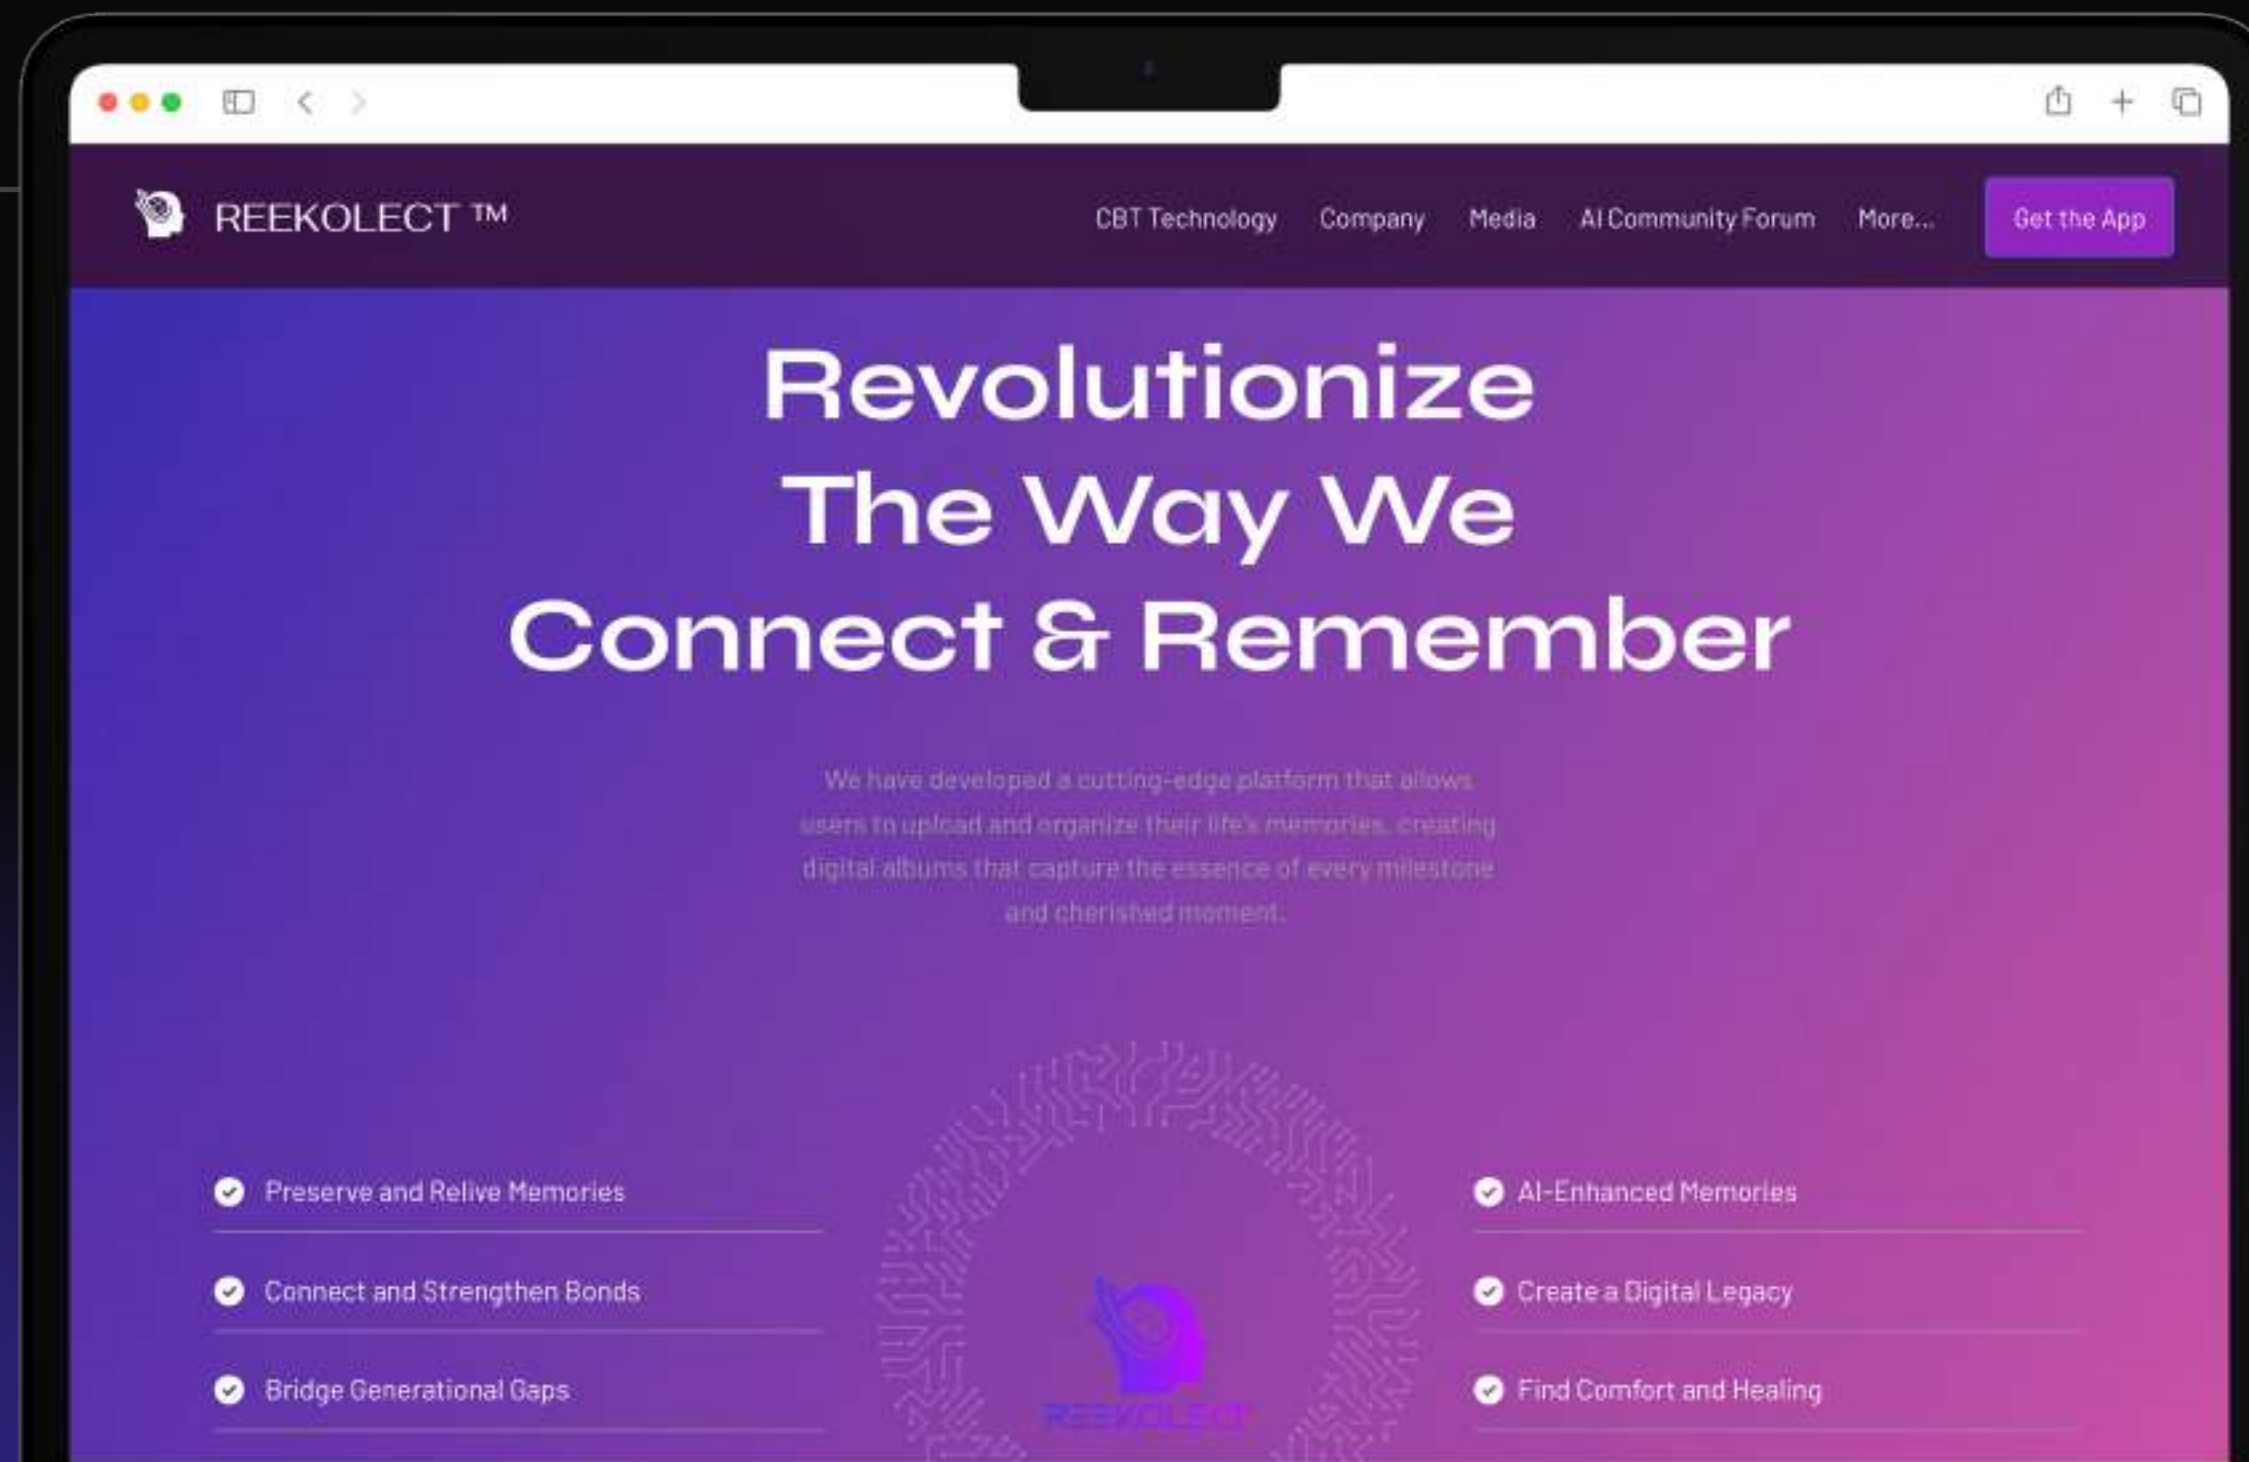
REEKOLECT ™

CBT Technology Company Media AI Community Forum More... Get the App

Revolutionize The Way We Connect & Remember

We have developed a cutting-edge platform that allows users to upload and organize their life's memories, creating digital albums that capture the essence of every milestone and cherished moment.

Preserve and Relive Memories

Connect and Strengthen Bonds

Bridge Generational Gaps

REEKOLECT

AI-Enhanced Memories

Create a Digital Legacy

Find Comfort and Healing